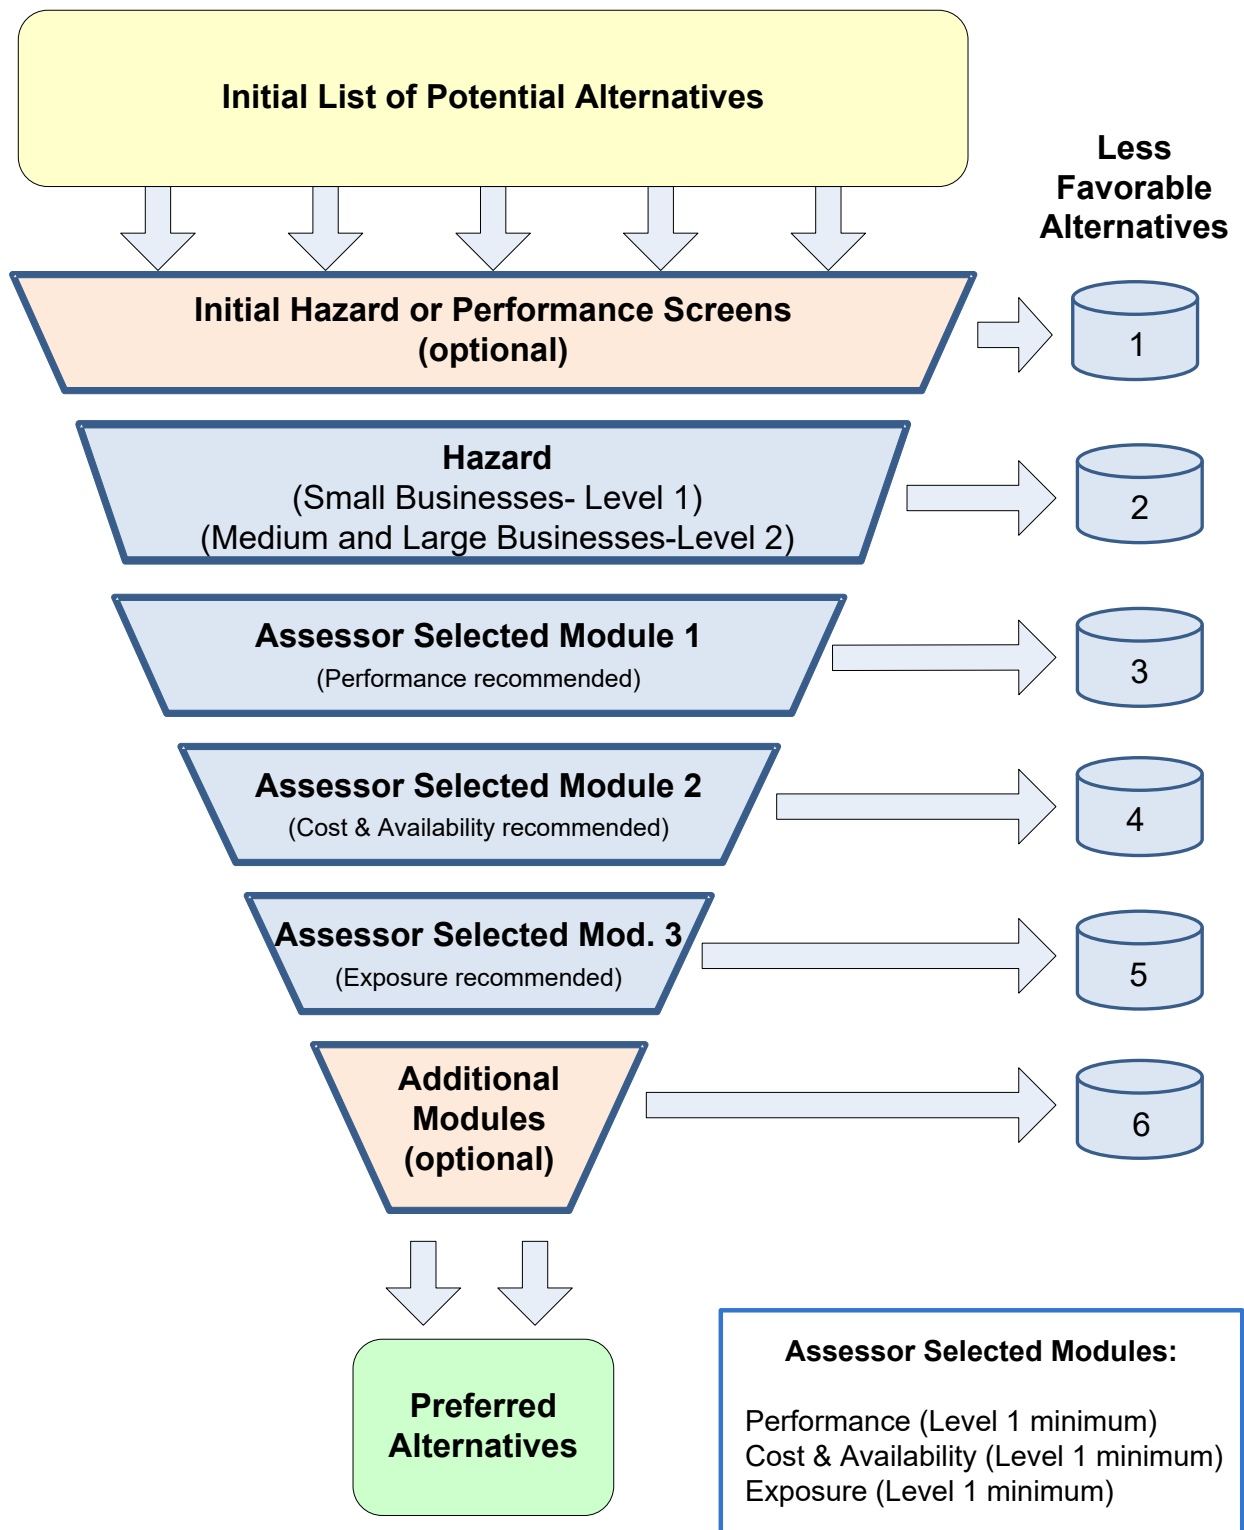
Initial List of Potential Alternatives

Less Favorable Alternatives

Initial Hazard or Performance Screens (optional)

1

Hazard
(Small Businesses- Level 1)
(Medium and Large Businesses-Level 2)

2

Assessor Selected Module 1
(Performance recommended)

3

Assessor Selected Module 2
(Cost & Availability recommended)

4

Assessor Selected Mod. 3
(Exposure recommended)

5

Additional Modules (optional)

6

Preferred Alternatives

Assessor Selected Modules:

Performance (Level 1 minimum)
Cost & Availability (Level 1 minimum)
Exposure (Level 1 minimum)